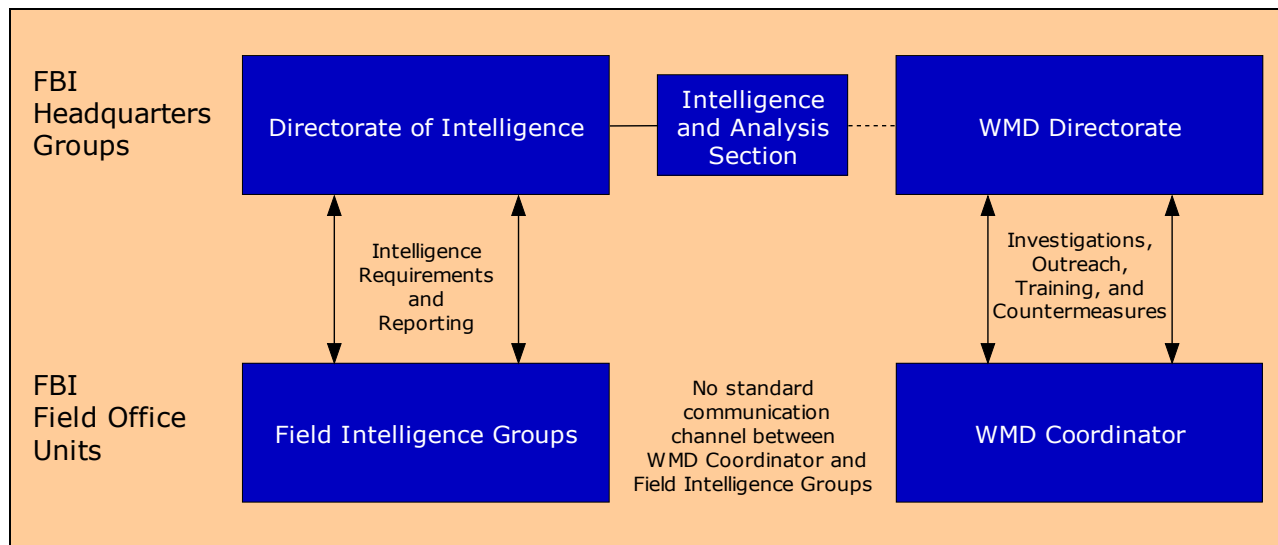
FBI Headquarters Groups

Directorate of Intelligence

Intelligence and Analysis Section

WMD Directorate

Intelligence Requirements and Reporting

Investigations, Outreach, Training, and Countermeasures

FBI Field Office Units

Field Intelligence Groups

No standard communication channel between WMD Coordinator and Field Intelligence Groups

WMD Coordinator